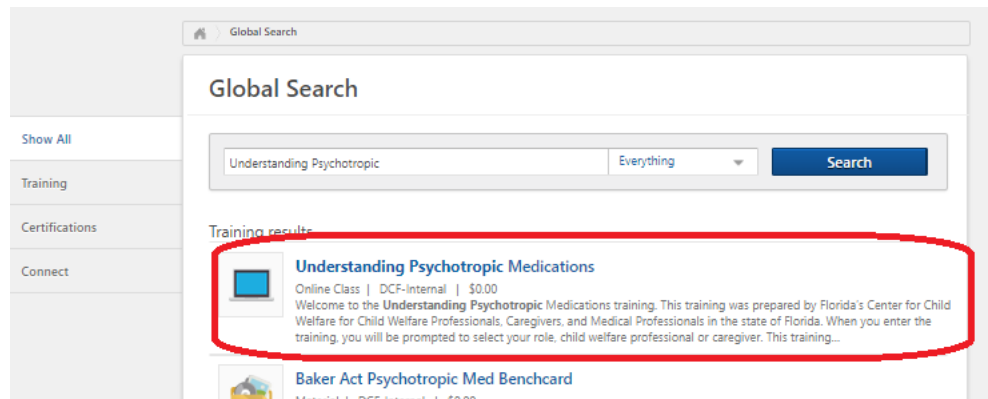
Global Search

Global Search

Show All

Training

Certifications

Connect

Understanding Psychotropic

Everything

Search

Training results

Understanding Psychotropic Medications

Online Class | DCF-Internal | $0.00

Welcome to the Understanding Psychotropic Medications training. This training was prepared by Florida's Center for Child Welfare for Child Welfare Professionals, Caregivers, and Medical Professionals in the state of Florida. When you enter the training, you will be prompted to select your role, child welfare professional or caregiver. This training...

Baker Act Psychotropic Med Benchcard

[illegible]